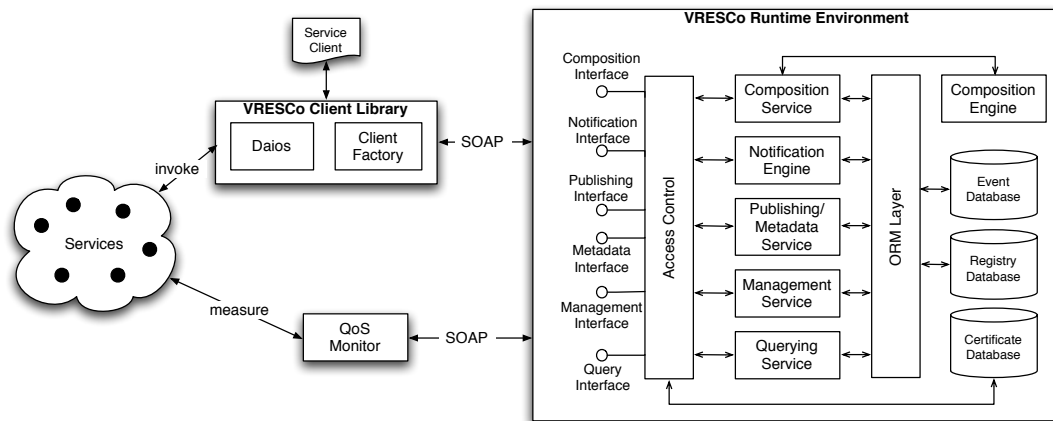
Service Client

VRESCo Client Library

Daios

Client Factory

invoke

Services

measure

QoS Monitor

SOAP

SOAP

VRESCo Runtime Environment

Composition Interface

Notification Interface

Publishing Interface

Metadata Interface

Management Interface

Query Interface

Access Control

Composition Service

Notification Engine

Publishing/ Metadata Service

Management Service

Querying Service

ORM Layer

Composition Engine

Event Database

Registry Database

Certificate Database